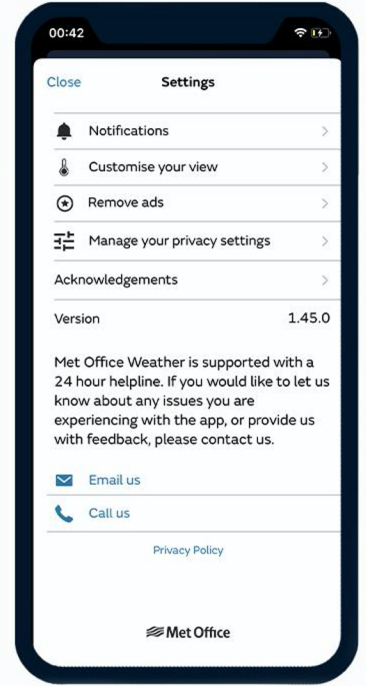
00:42

Close Settings

Notifications >

Customise your view >

Remove ads >

Manage your privacy settings >

Acknowledgements >

Version 1.45.0

Met Office Weather is supported with a 24 hour helpline. If you would like to let us know about any issues you are experiencing with the app, or provide us with feedback, please contact us.

Email us

Call us

Privacy Policy

Met Office